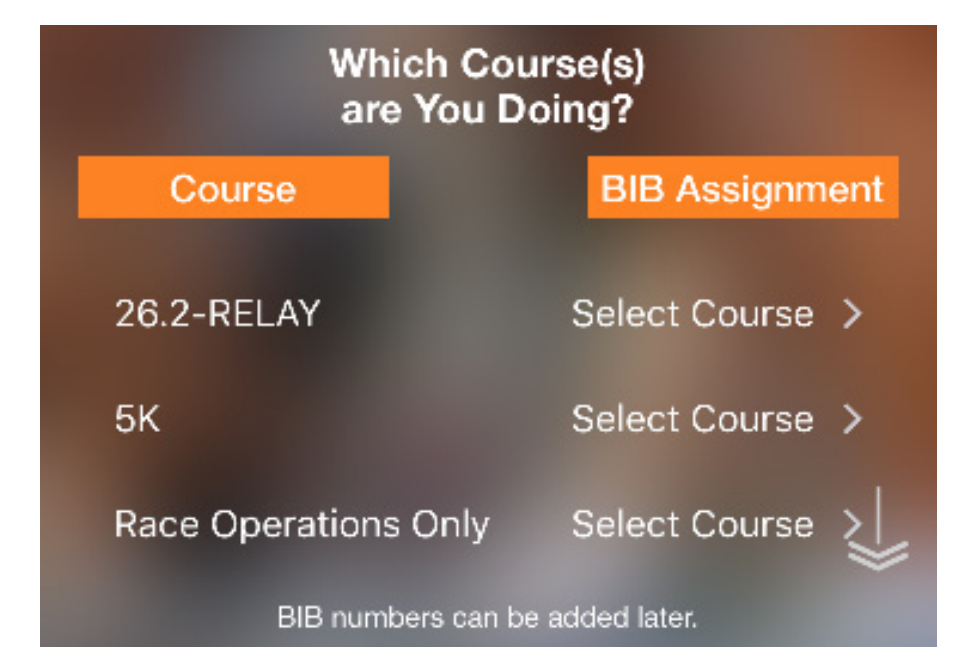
Which Course(s) are You Doing?

| Course | BIB Assignment |
|---|---|
| 26.2-RELAY | Select Course > |
| 5K | Select Course > |
| Race Operations Only | Select Course > |

BIB numbers can be added later.